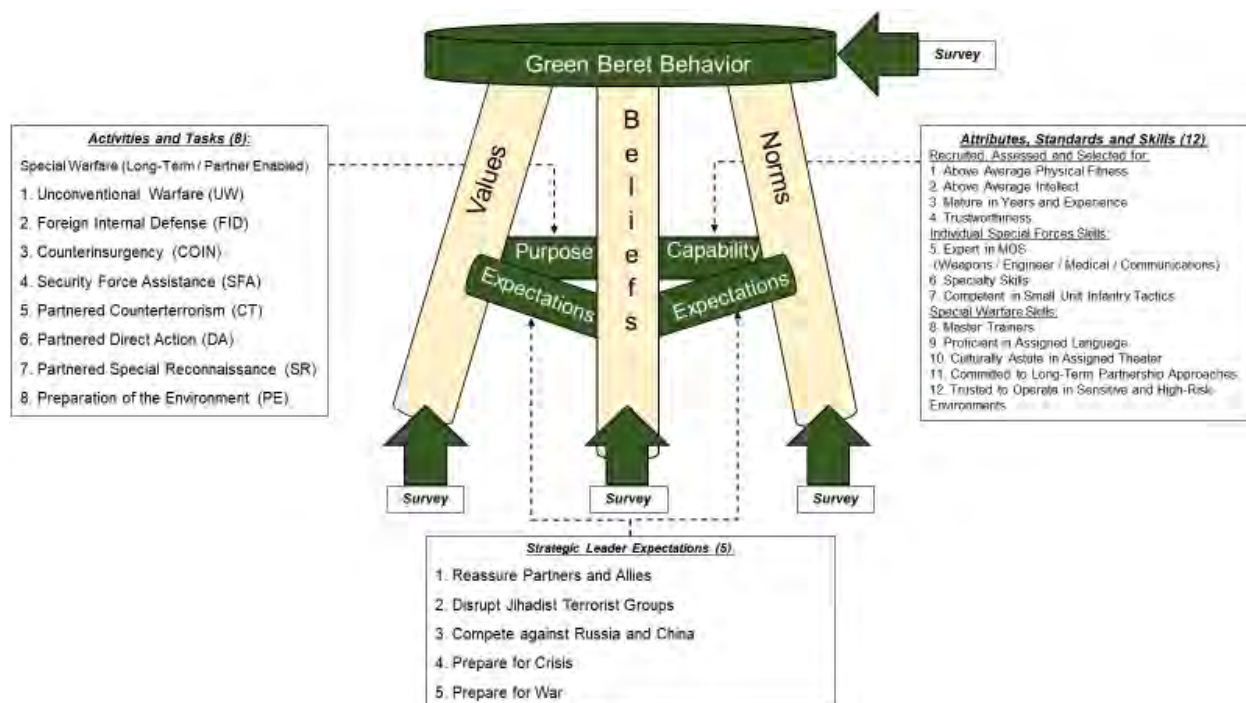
Green Beret Behavior

Survey

Activities and Tasks (8):
Special Warfare (Long-Term / Partner Enabled)
1. Unconventional Warfare (UW)
2. Foreign Internal Defense (FID)
3. Counterinsurgency (COIN)
4. Security Force Assistance (SFA)
5. Partnered Counterterrorism (CT)
6. Partnered Direct Action (DA)
7. Partnered Special Reconnaissance (SR)
8. Preparation of the Environment (PE)

Values

Beliefs

Norms

Purpose

Capability

Expectations

Expectations

Attributes, Standards and Skills (12):
Recruited, Assessed and Selected for:
1. Above Average Physical Fitness
2. Above Average Intellect
3. Mature in Years and Experience
4. Trustworthiness
Individual Special Forces Skills:
5. Expert in MOS
(Weapons / Engineer / Medical / Communications)
6. Specialty Skills
7. Competent in Small Unit Infantry Tactics
Special Warfare Skills:
8. Master Trainers
9. Proficient in Assigned Language
10. Culturally Astute in Assigned Theater
11. Commited to Long-Term Partnership Approaches
12. Trusted to Operate in Sensitive and High-Risk Environments

Survey

Survey

Survey

Strategic Leader Expectations (5):
1. Reassure Partners and Allies
2. Disrupt Jihadist Terrorist Groups
3. Compete against Russia and China
4. Prepare for Crisis
5. Prepare for War